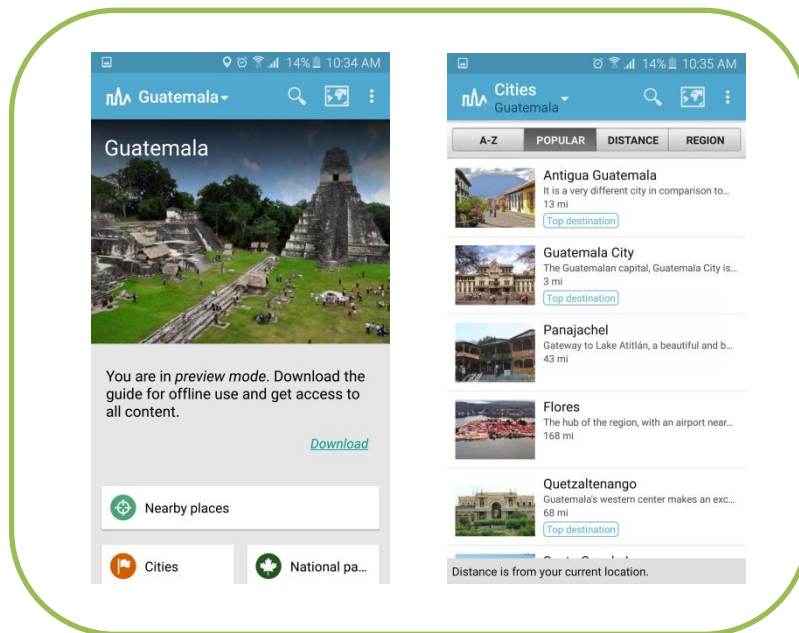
14% 10:34 AM

Guatemala

Guatemala

You are in *preview mode*. Download the guide for offline use and get access to all content.

Download

Nearby places

Cities

National pa...

14% 10:35 AM

Cities
Guatemala

A-Z | POPULAR | DISTANCE | REGION

Antigua Guatemala
It is a very different city in comparison to...
13 mi
Top destination

Guatemala City
The Guatemalan capital, Guatemala City is...
3 mi
Top destination

Panajachel
Gateway to Lake Atitlán, a beautiful and b...
43 mi

Flores
The hub of the region, with an airport near...
168 mi

Quetzaltenango
Guatemala's western center makes an exc...
68 mi
Top destination

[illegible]

Distance is from your current location.